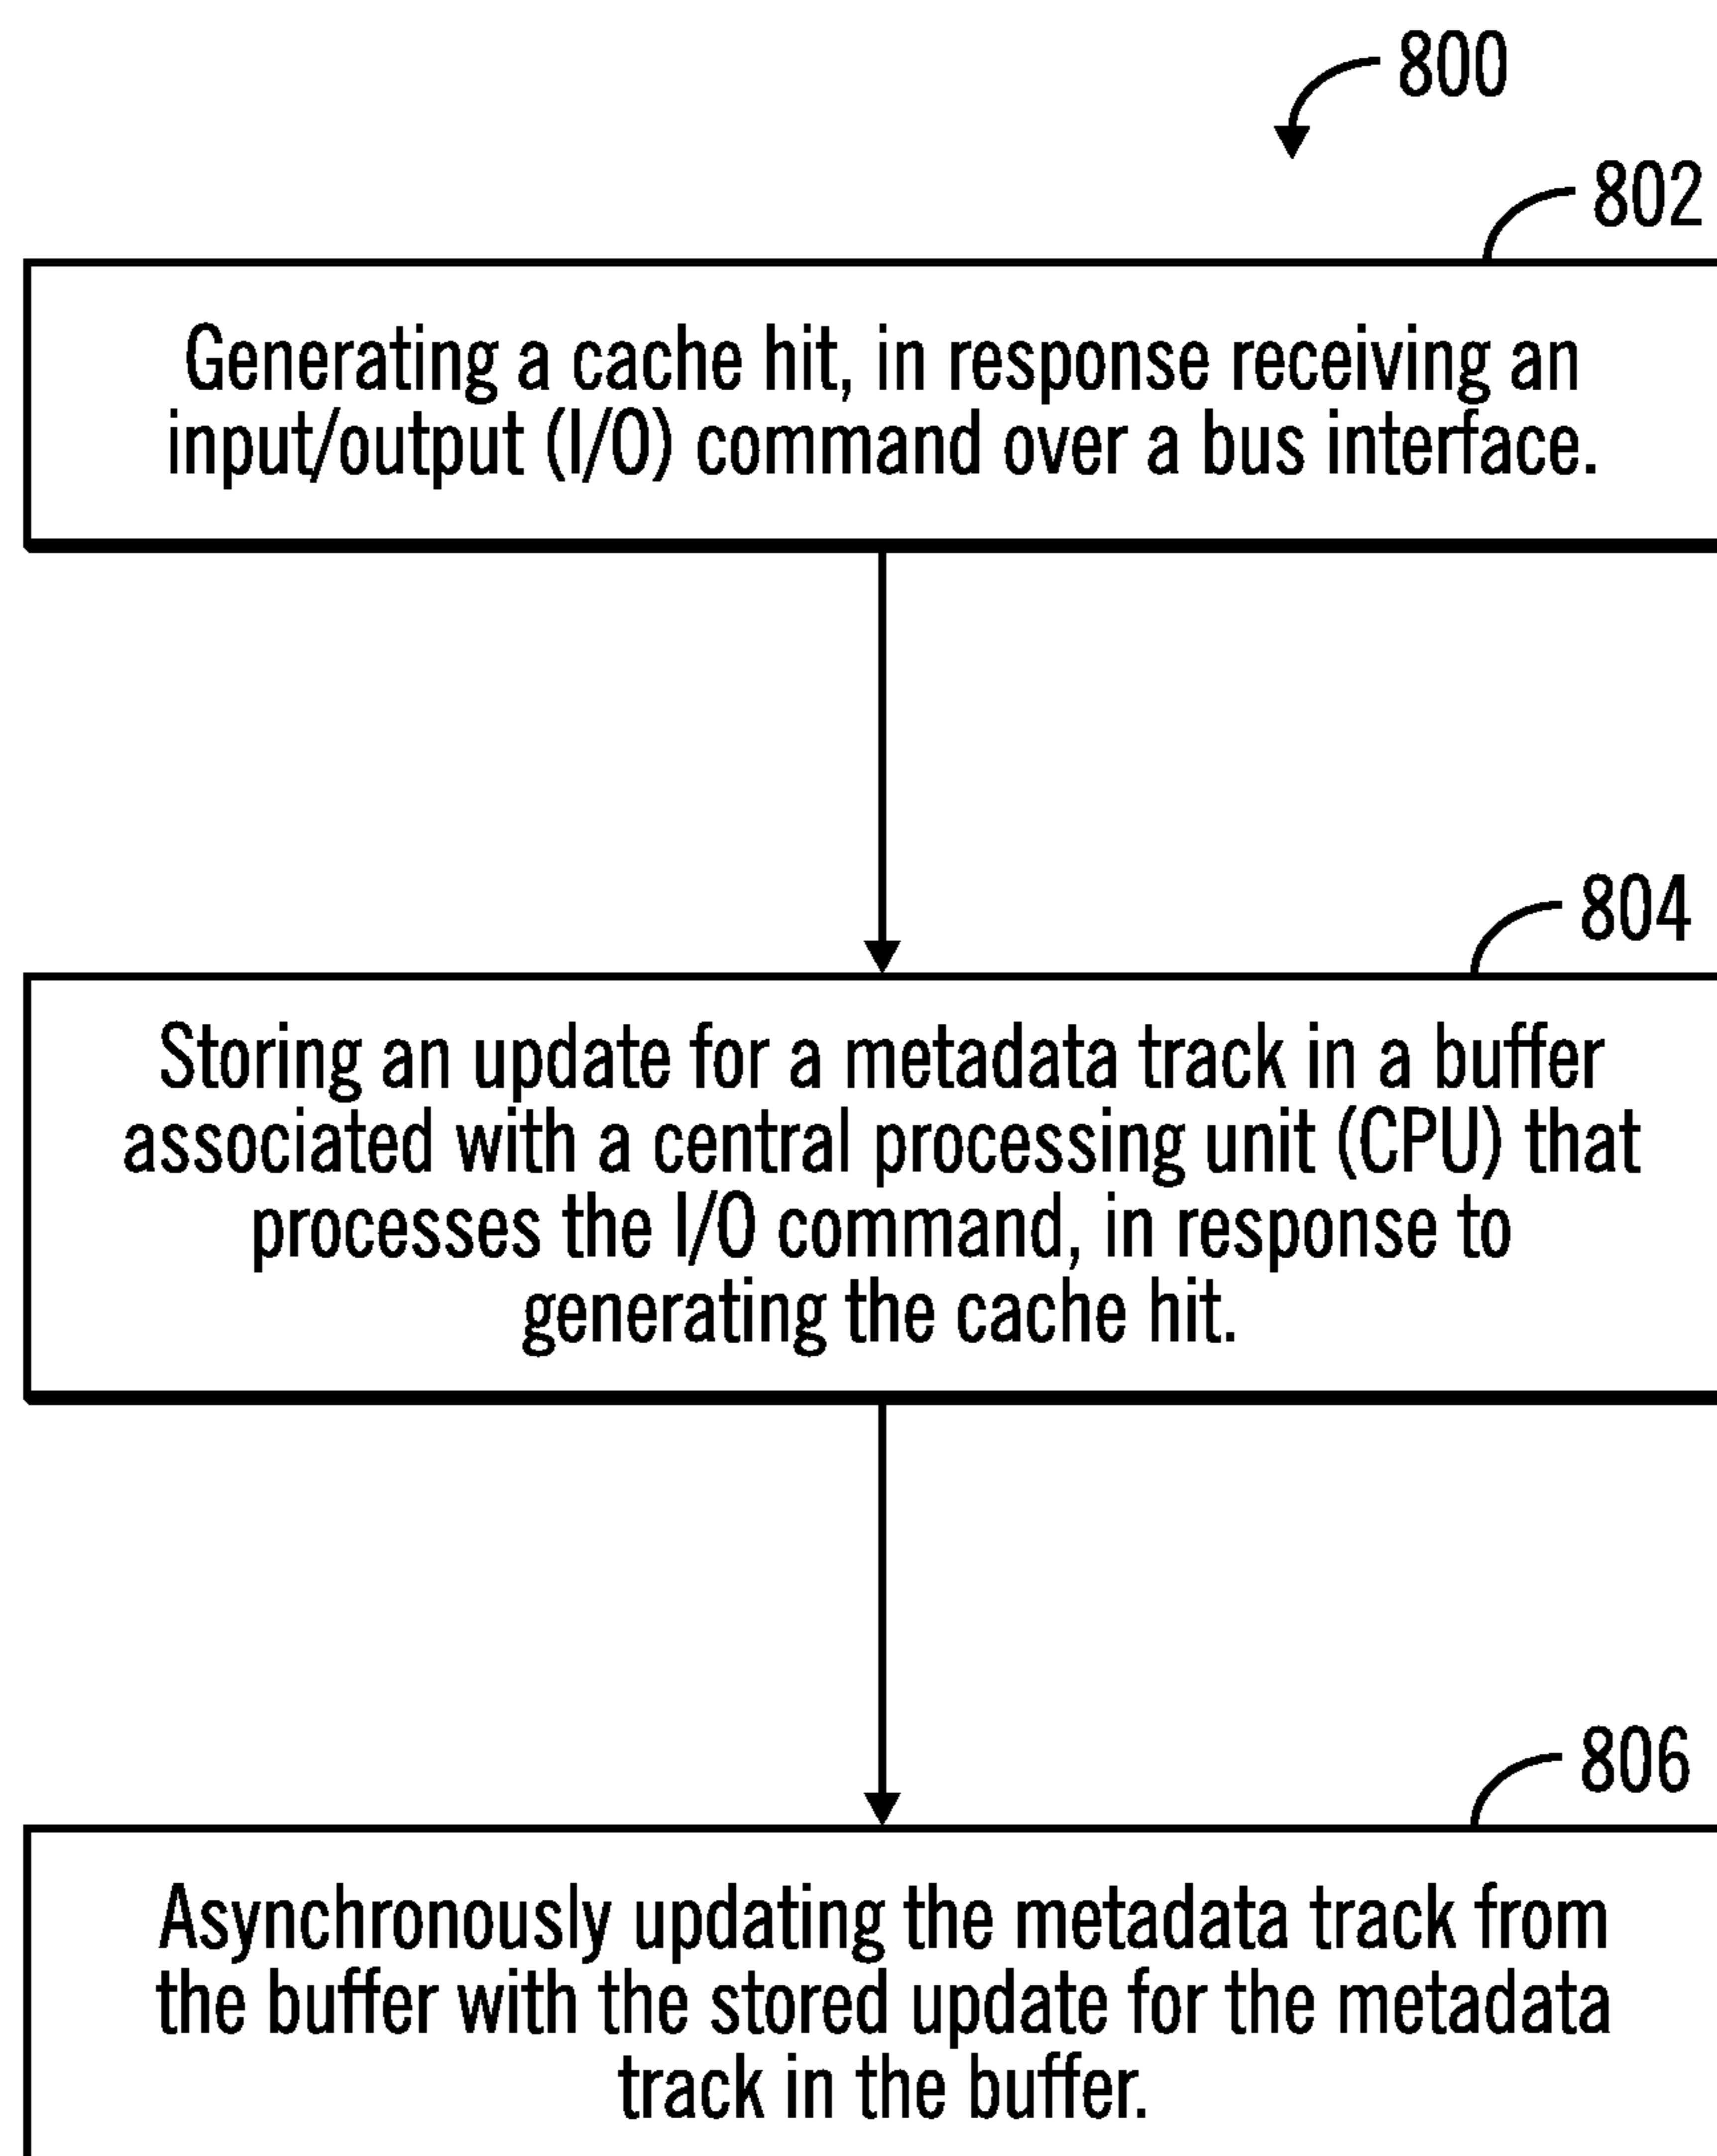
800

802

Generating a cache hit, in response receiving an input/output (I/O) command over a bus interface.

804

Storing an update for a metadata track in a buffer associated with a central processing unit (CPU) that processes the I/O command, in response to generating the cache hit.

806

Asynchronously updating the metadata track from the buffer with the stored update for the metadata track in the buffer.